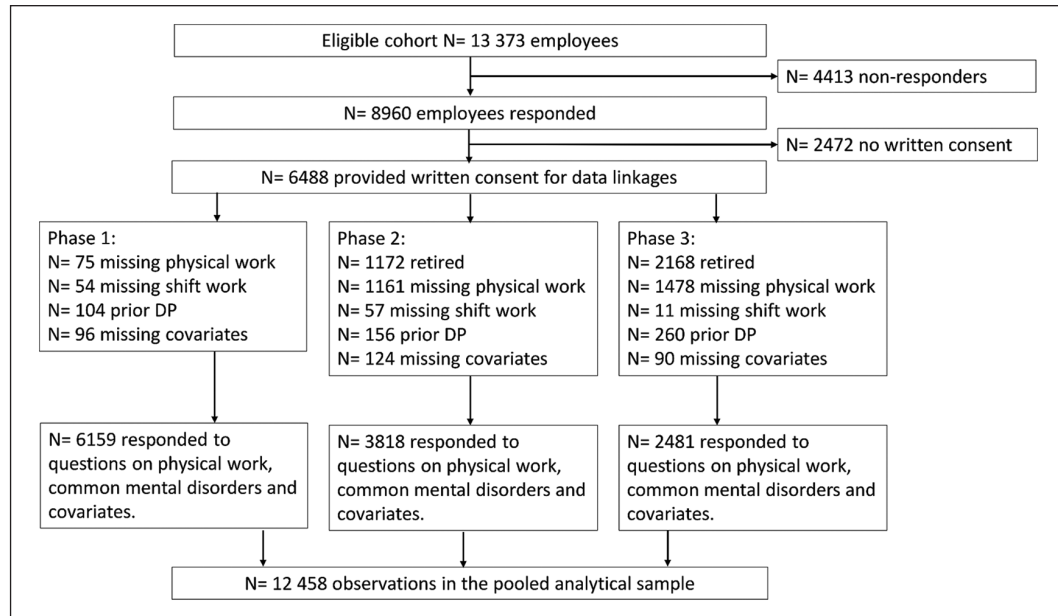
Eligible cohort N= 13 373 employees

N= 4413 non-responders

N= 8960 employees responded

N= 2472 no written consent

N= 6488 provided written consent for data linkages

Phase 1:
N= 75 missing physical work
N= 54 missing shift work
N= 104 prior DP
N= 96 missing covariates

Phase 2:
N= 1172 retired
N= 1161 missing physical work
N= 57 missing shift work
N= 156 prior DP
N= 124 missing covariates

Phase 3:
N= 2168 retired
N= 1478 missing physical work
N= 11 missing shift work
N= 260 prior DP
N= 90 missing covariates

N= 6159 responded to questions on physical work, common mental disorders and covariates.

N= 3818 responded to questions on physical work, common mental disorders and covariates.

N= 2481 responded to questions on physical work, common mental disorders and covariates.

N= 12 458 observations in the pooled analytical sample